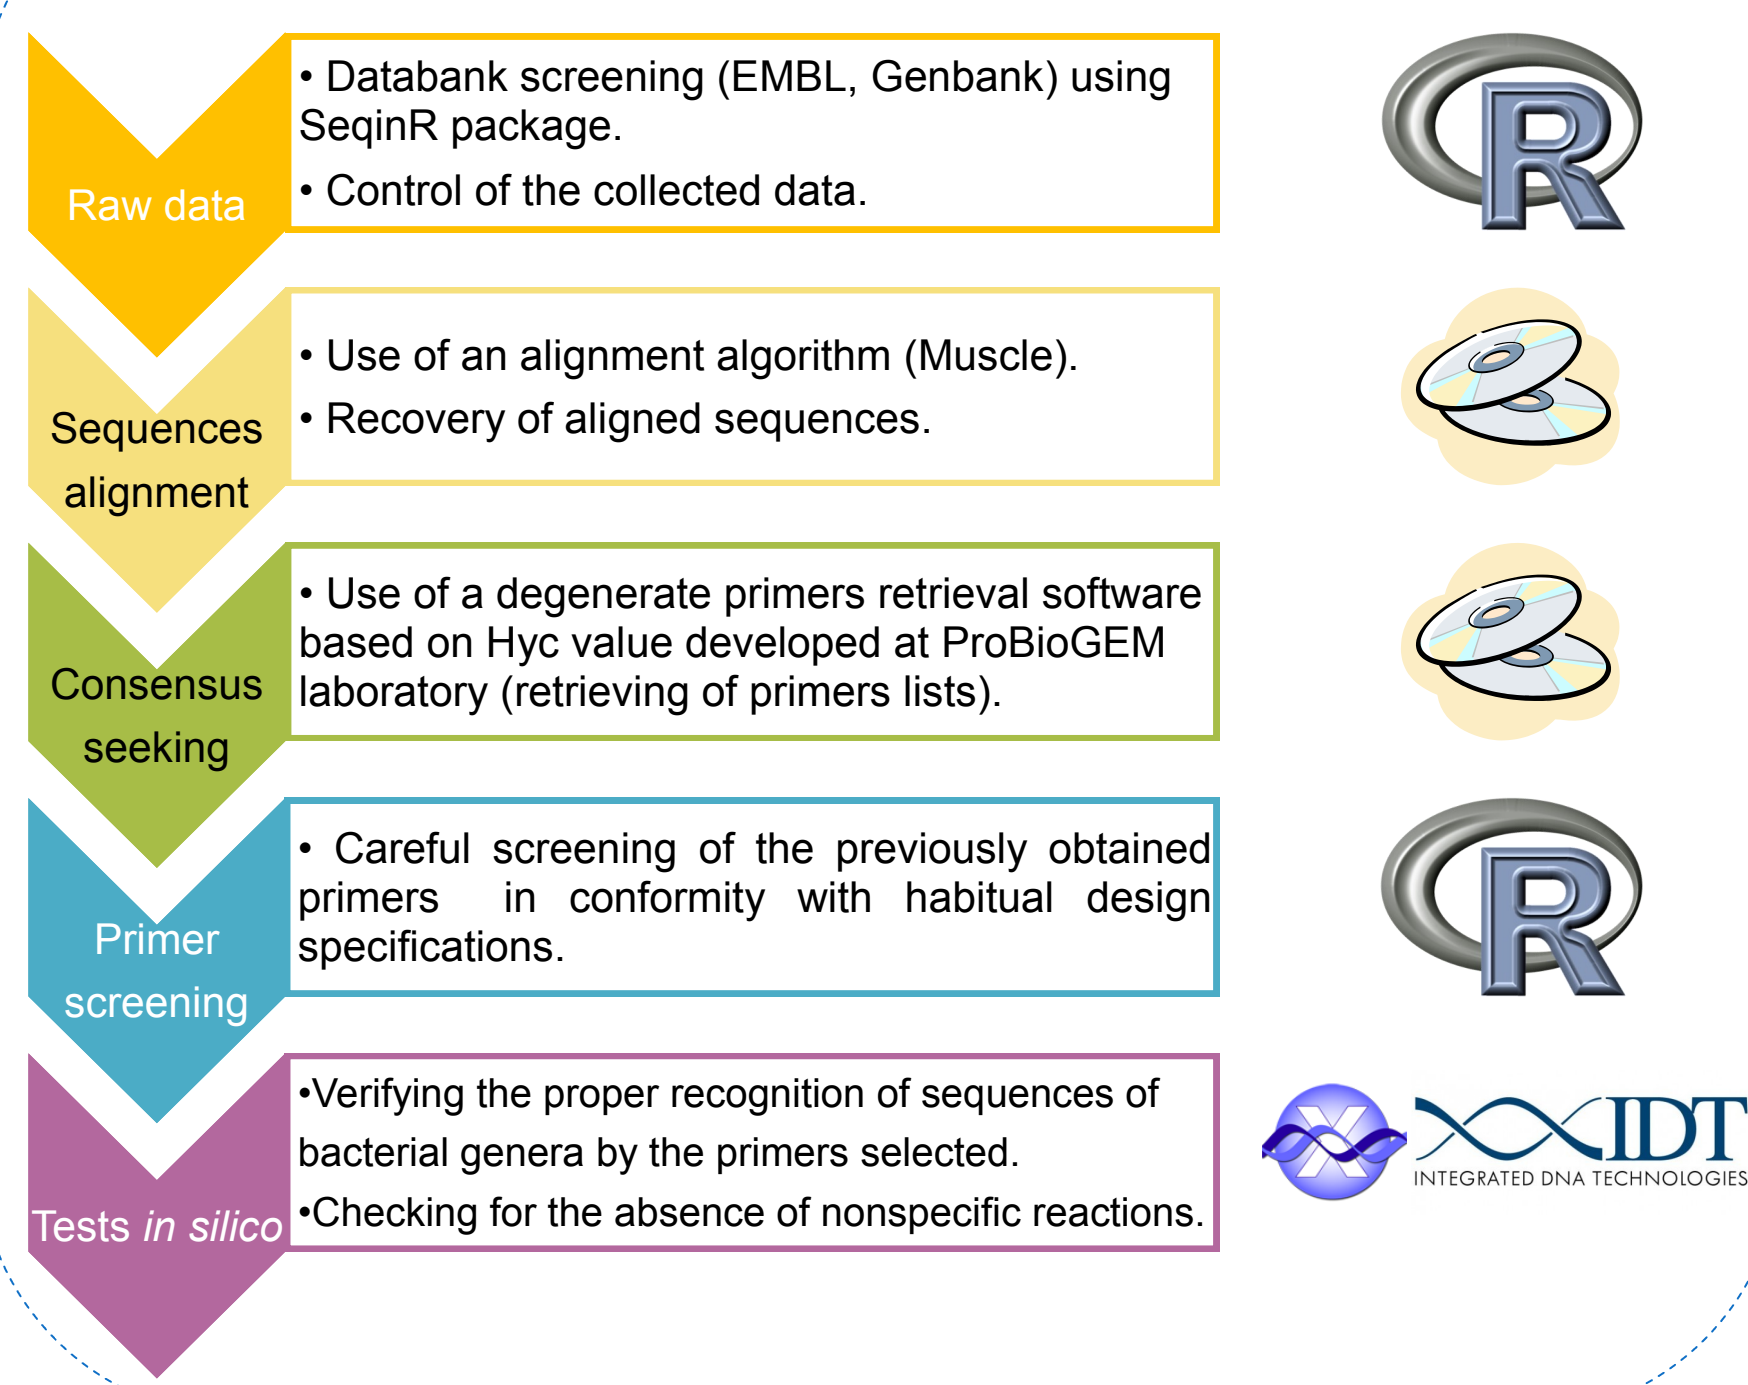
Raw data

• Databank screening (EMBL, Genbank) using SeqinR package.

• Control of the collected data.

R

Sequences alignment

• Use of an alignment algorithm (Muscle).

• Recovery of aligned sequences.

Consensus seeking

• Use of a degenerate primers retrieval software based on Hyc value developed at ProBioGEM laboratory (retrieving of primers lists).

Primer screening

• Careful screening of the previously obtained primers in conformity with habitual design specifications.

R

Tests *in silico*

•Verifying the proper recognition of sequences of bacterial genera by the primers selected.

•Checking for the absence of nonspecific reactions.

IDT
INTEGRATED DNA TECHNOLOGIES